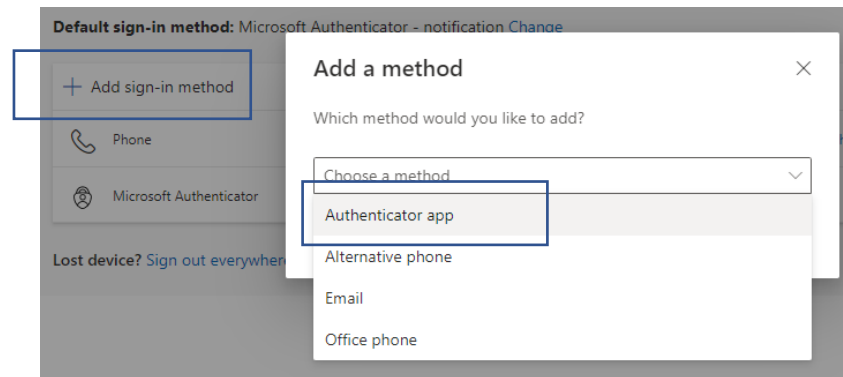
Default sign-in method: Microsoft Authenticator - notification Change

+ Add sign-in method

Phone

Microsoft Authenticator

Lost device? Sign out everywhere

Add a method

Which method would you like to add?

Choose a method

Authenticator app

Alternative phone

Email

Office phone